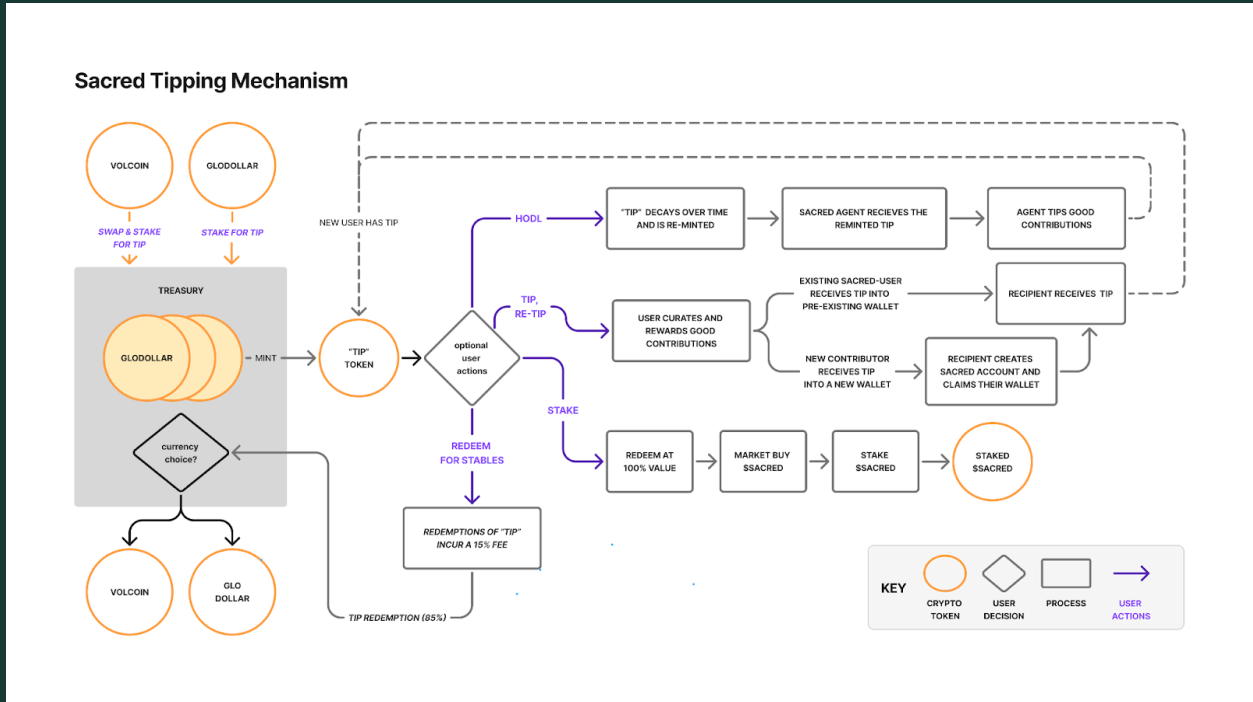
Sacred Tipping Mechanism

VOLCOIN

GLODOLLAR

SWAP & STAKE FOR TIP

STAKE FOR TIP

TREASURY

GLODOLLAR

MINT

currency choice?

VOLCOIN

GLO DOLLAR

NEW USER HAS TIP

"TIP" TOKEN

optional user actions

HODL

"TIP" DECAYS OVER TIME AND IS RE-MINTED

SACRED AGENT RECIEVES THE REMINTED TIP

AGENT TIPS GOOD CONTRIBUTIONS

TIP, RE-TIP

USER CURATES AND REWARDS GOOD CONTRIBUTIONS

EXISTING SACRED-USER RECEIVES TIP INTO PRE-EXISTING WALLET

RECIPIENT RECEIVES TIP

NEW CONTRIBUTOR RECEIVES TIP INTO A NEW WALLET

RECIPIENT CREATES SACRED ACCOUNT AND CLAIMS THEIR WALLET

STAKE

REDEEM AT 100% VALUE

MARKET BUY $SACRED

STAKE $SACRED

STAKED $SACRED

REDEEM FOR STABLES

REDEMPTIONS OF "TIP" INCUR A 15% FEE

TIP REDEMPTION (85%)

KEY

CRYPTO TOKEN

USER DECISION

PROCESS

USER ACTIONS